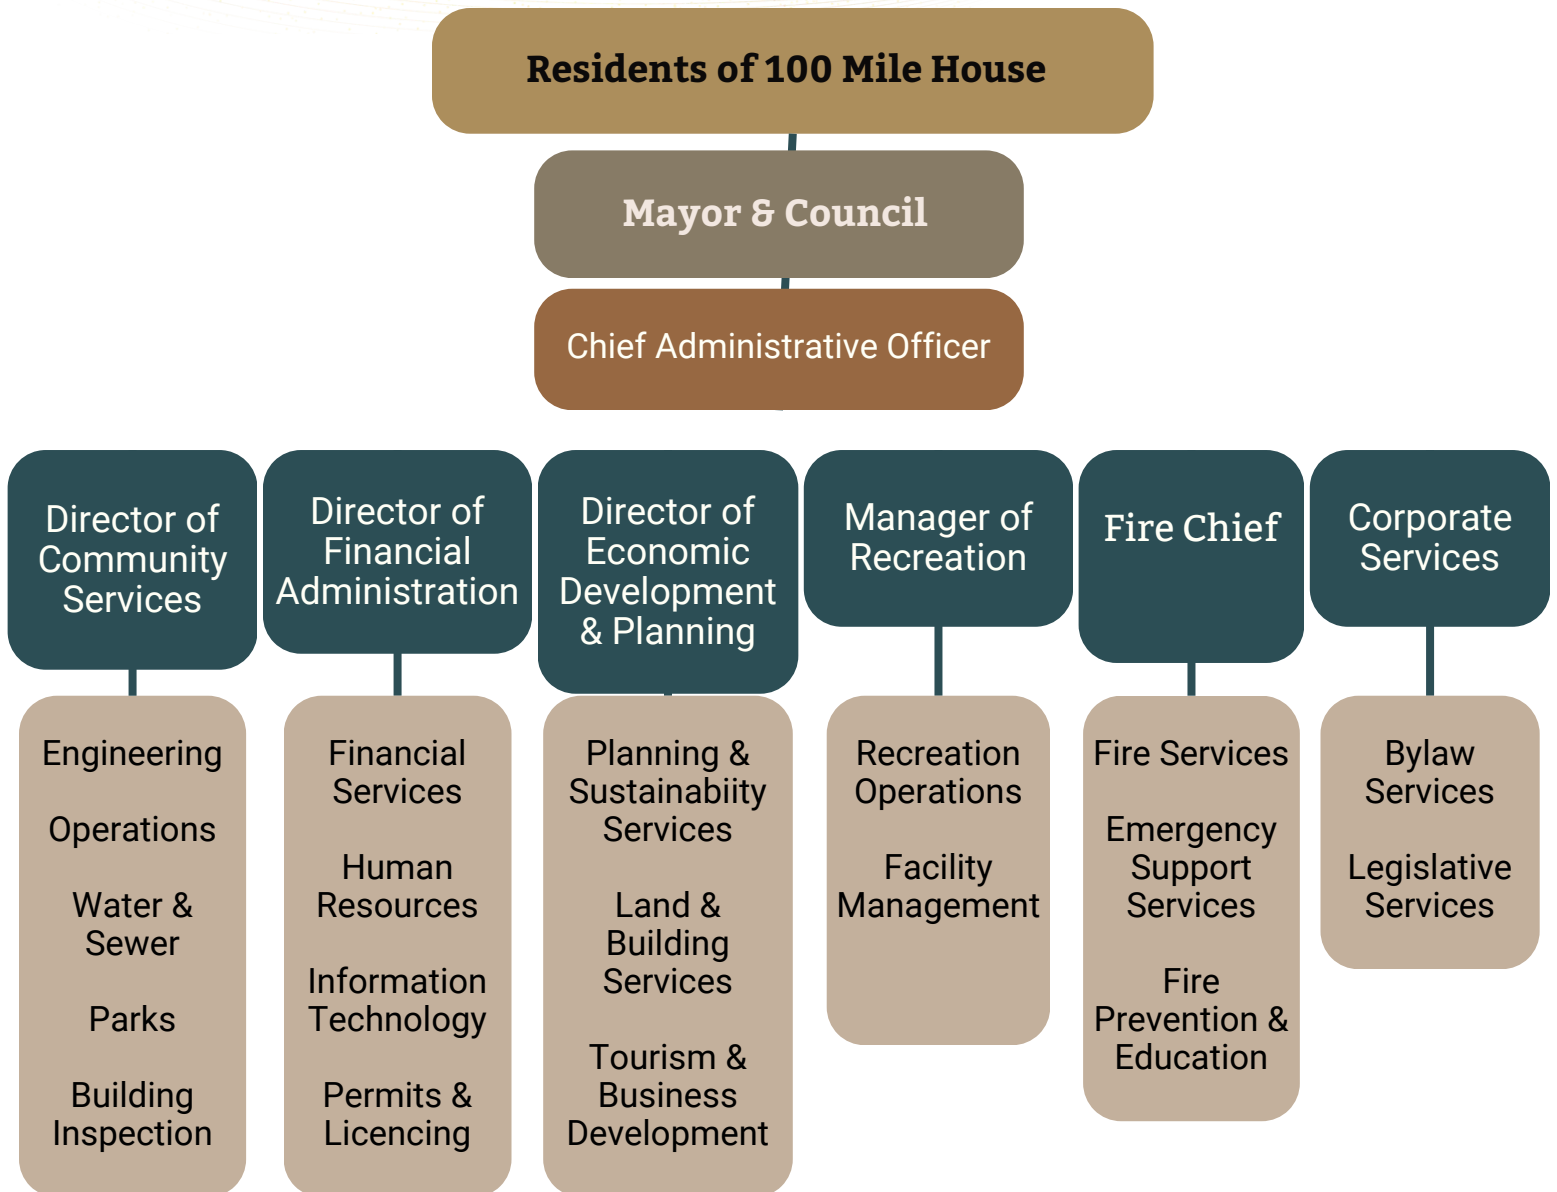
Residents of 100 Mile House

Mayor & Council

Chief Administrative Officer

Director of Community Services

Engineering

Operations

Water & Sewer

Parks

Building Inspection

Director of Financial Administration

Financial Services

Human Resources

Information Technology

Permits & Licencing

Director of Economic Development & Planning

Planning & Sustainabiity Services

Land & Building Services

Tourism & Business Development

Manager of Recreation

Recreation Operations

Facility Management

Fire Chief

Fire Services

Emergency Support Services

Fire Prevention & Education

Corporate Services

Bylaw Services

Legislative Services